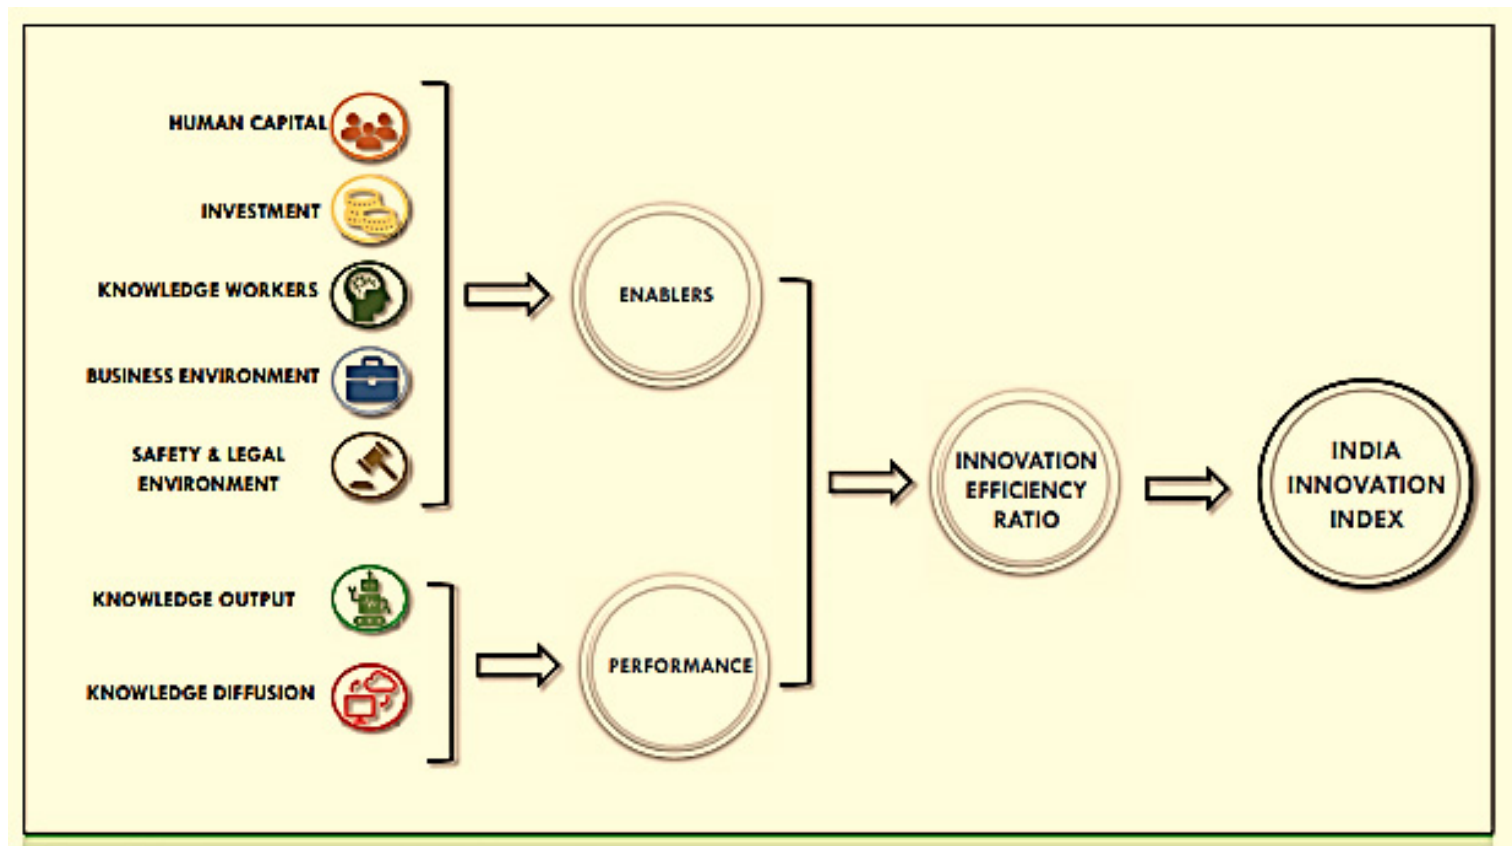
HUMAN CAPITAL

INVESTMENT

KNOWLEDGE WORKERS

BUSINESS ENVIRONMENT

SAFETY & LEGAL ENVIRONMENT

KNOWLEDGE OUTPUT

KNOWLEDGE DIFFUSION

ENABLERS

PERFORMANCE

INNOVATION EFFICIENCY RATIO

INDIA INNOVATION INDEX